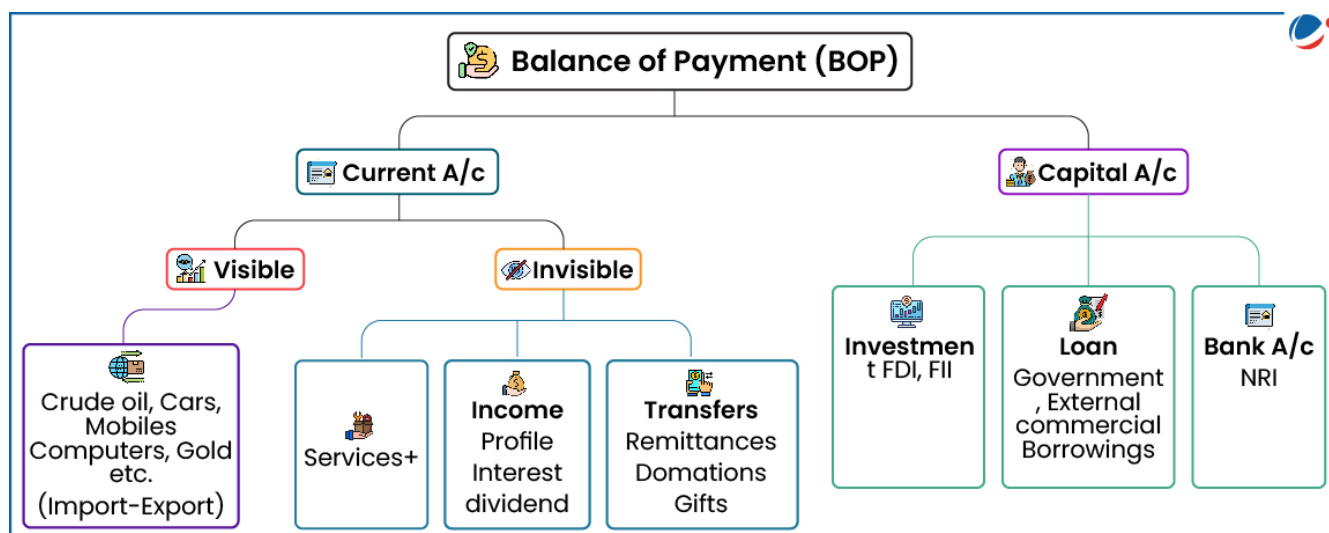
Balance of Payment (BOP)

Current A/c

Capital A/c

Visible

Invisible

Crude oil, Cars, Mobiles Computers, Gold etc.
(Import-Export)

Services+

Income
Profile
Interest
dividend

Transfers
Remittances
Domations
Gifts

Investment FDI, FII

Loan
Government, External commercial Borrowings

Bank A/c
NRI